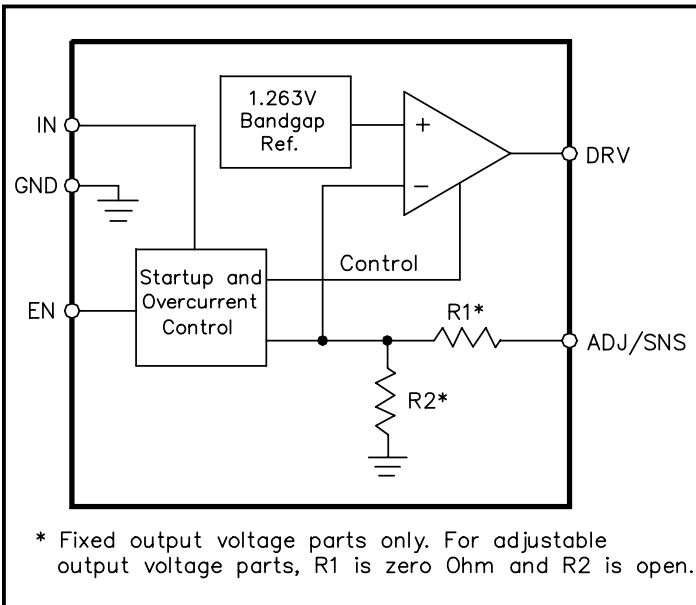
1.263V
Bandgap
Ref.

+

−

IN

GND

DRV

Control

Startup and
Overcurrent
Control

EN

R1*

ADJ/SNS

R2*

* Fixed output voltage parts only. For adjustable output voltage parts, R1 is zero Ohm and R2 is open.